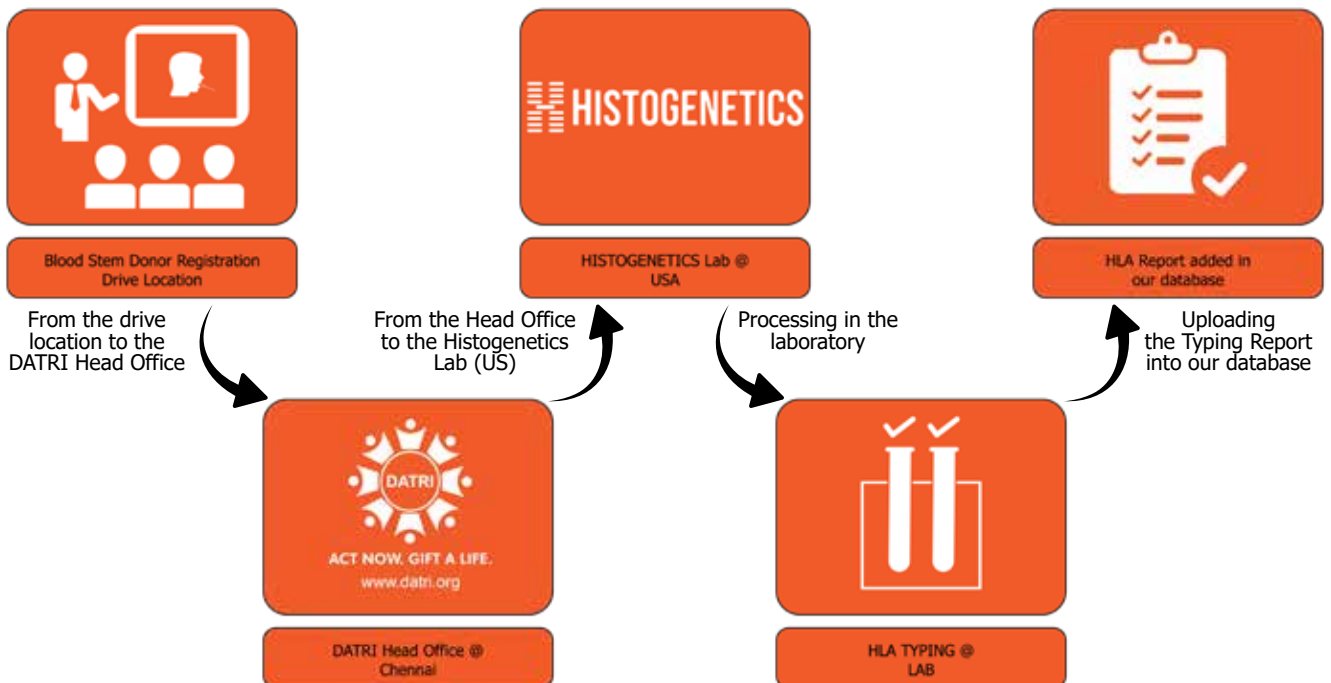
Blood Stem Donor Registration Drive Location

From the drive location to the DATRI Head Office

DATRI

ACT NOW. GIFT A LIFE.

www.datri.org

DATRI Head Office @ Chennai

From the Head Office to the Histogenetics Lab (US)

HISTOGENETICS

HISTOGENETICS Lab @ USA

Processing in the laboratory

HLA TYPING @ LAB

Uploading the Typing Report into our database

HLA Report added in our database